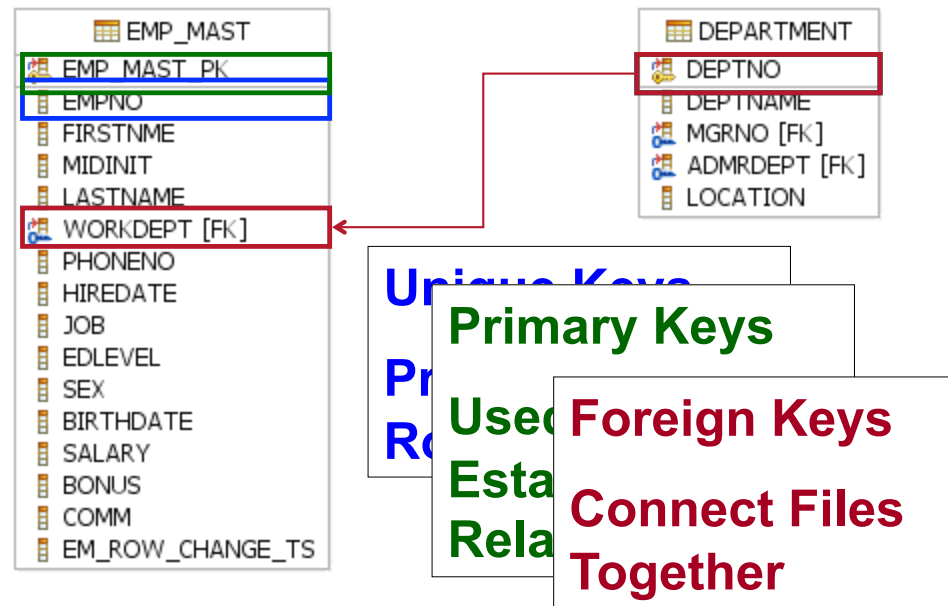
EMP_MAST
EMP_MAST_PK
EMPNO
FIRSTNME
MIDINIT
LASTNAME
WORKDEPT [FK]
PHONENO
HIREDATE
JOB
EDLEVEL
SEX
BIRTHDATE
SALARY
BONUS
COMM
EM_ROW_CHANGE_TS

DEPARTMENT
DEPTNO
DEPTNAME
MGRNO [FK]
ADMRDEPT [FK]
LOCATION

Unique Keys
Pr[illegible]
Ro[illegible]

Primary Keys
Used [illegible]
Esta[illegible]
Rela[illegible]

Foreign Keys
Connect Files Together